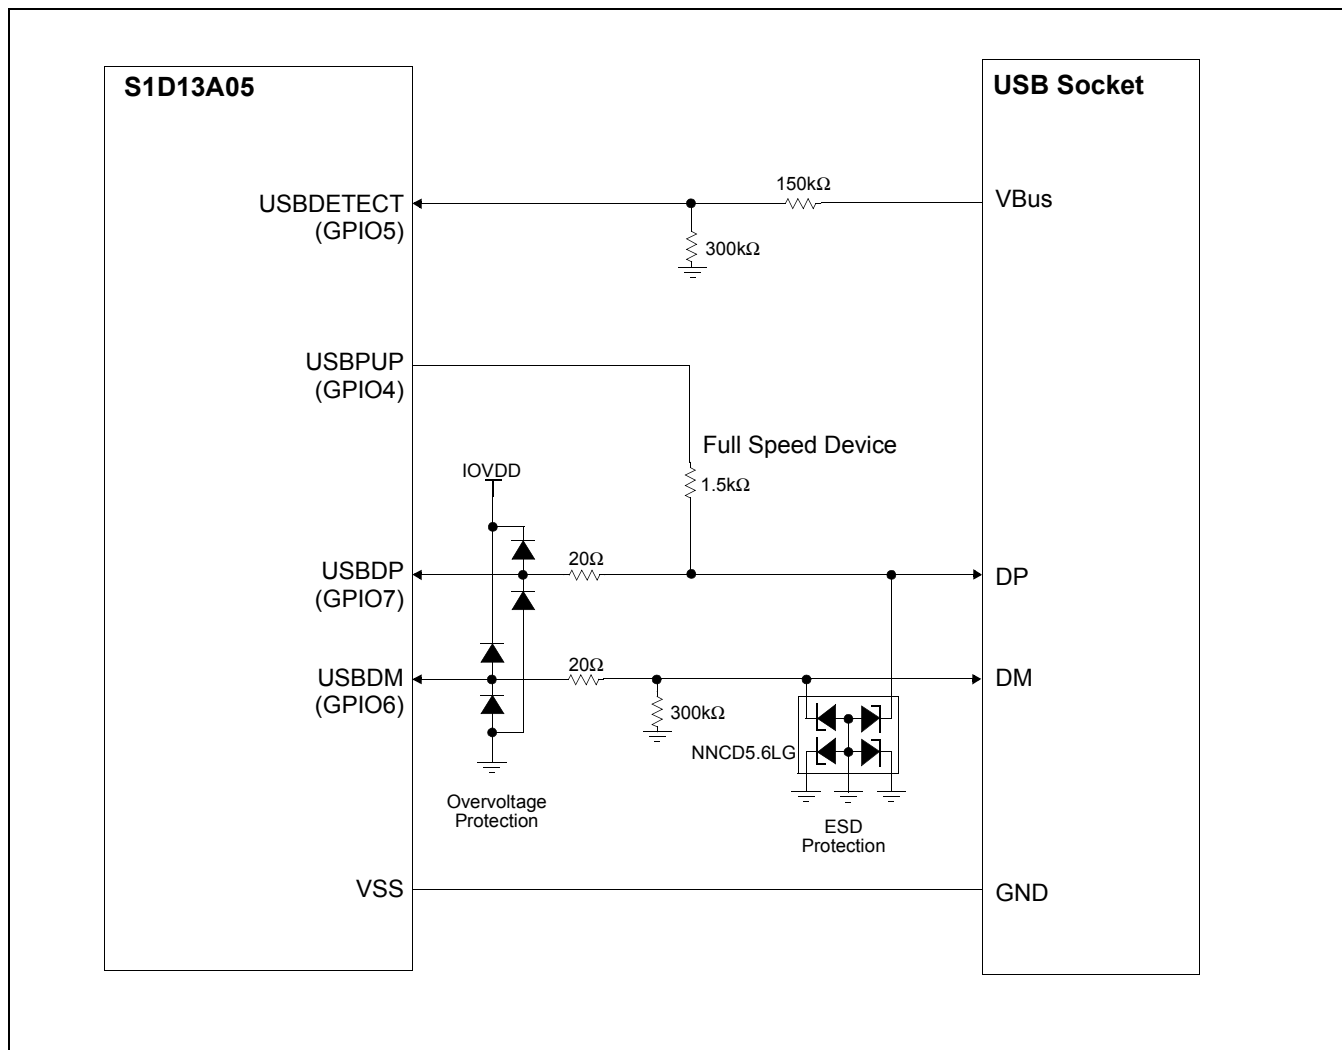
S1D13A05

USB Socket

USBDETECT
(GPIO5)

150kΩ

VBus

300kΩ

USBPUP
(GPIO4)

Full Speed Device

IOVDD

1.5kΩ

USBDP
(GPIO7)

20Ω

DP

USBDM
(GPIO6)

20Ω

DM

300kΩ

NNCD5.6LG

Overvoltage
Protection

ESD
Protection

VSS

GND